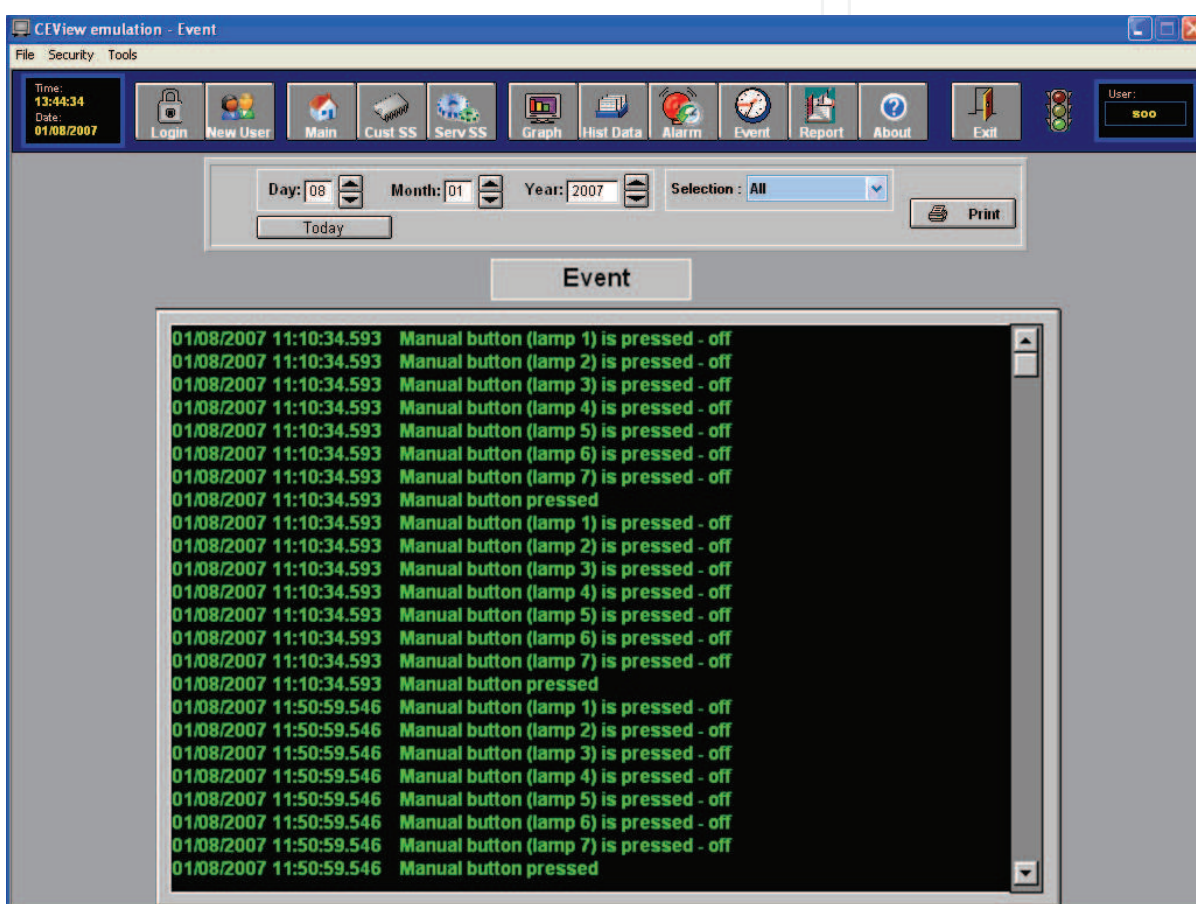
CEView emulation - Event

File Security Tools

Time:
13:44:34
Date:
01/08/2007

Login New User Main Cust SS Serv SS Graph Hist Data Alarm Event Report About Exit

User:
soo

Day: 08 Month: 01 Year: 2007 Selection : All

Today

Print

Event

01/08/2007 11:10:34.593 Manual button (lamp 1) is pressed - off
01/08/2007 11:10:34.593 Manual button (lamp 2) is pressed - off
01/08/2007 11:10:34.593 Manual button (lamp 3) is pressed - off
01/08/2007 11:10:34.593 Manual button (lamp 4) is pressed - off
01/08/2007 11:10:34.593 Manual button (lamp 5) is pressed - off
01/08/2007 11:10:34.593 Manual button (lamp 6) is pressed - off
01/08/2007 11:10:34.593 Manual button (lamp 7) is pressed - off
01/08/2007 11:10:34.593 Manual button pressed
01/08/2007 11:10:34.593 Manual button (lamp 1) is pressed - off
01/08/2007 11:10:34.593 Manual button (lamp 2) is pressed - off
01/08/2007 11:10:34.593 Manual button (lamp 3) is pressed - off
01/08/2007 11:10:34.593 Manual button (lamp 4) is pressed - off
01/08/2007 11:10:34.593 Manual button (lamp 5) is pressed - off
01/08/2007 11:10:34.593 Manual button (lamp 6) is pressed - off
01/08/2007 11:10:34.593 Manual button (lamp 7) is pressed - off
01/08/2007 11:10:34.593 Manual button pressed
01/08/2007 11:50:59.546 Manual button (lamp 1) is pressed - off
01/08/2007 11:50:59.546 Manual button (lamp 2) is pressed - off
01/08/2007 11:50:59.546 Manual button (lamp 3) is pressed - off
01/08/2007 11:50:59.546 Manual button (lamp 4) is pressed - off
01/08/2007 11:50:59.546 Manual button (lamp 5) is pressed - off
01/08/2007 11:50:59.546 Manual button (lamp 6) is pressed - off
01/08/2007 11:50:59.546 Manual button (lamp 7) is pressed - off
01/08/2007 11:50:59.546 Manual button pressed